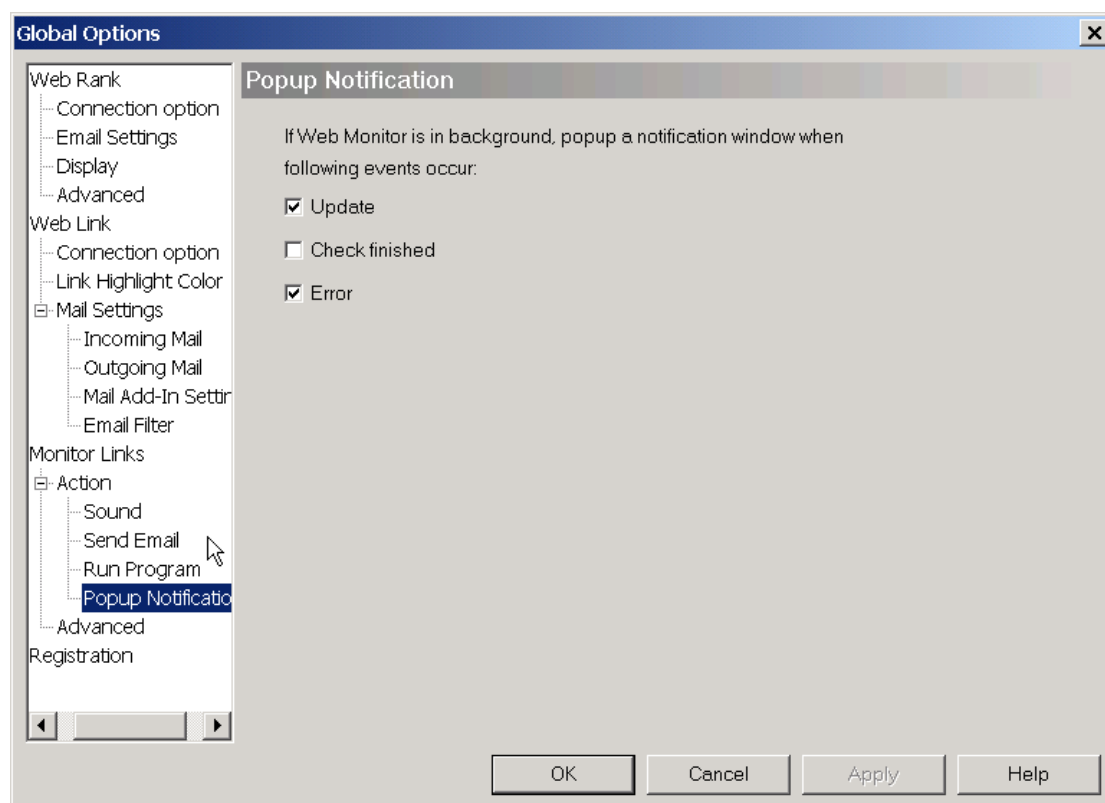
Global Options

Web Rank
Connection option
Email Settings
Display
Advanced
Web Link
Connection option
Link Highlight Color
Mail Settings
Incoming Mail
Outgoing Mail
Mail Add-In Settir
Email Filter
Monitor Links
Action
Sound
Send Email
Run Program
Popup Notificatio
Advanced
Registration

Popup Notification

If Web Monitor is in background, popup a notification window when following events occur:

☑ Update

☐ Check finished

☑ Error

OK Cancel Apply Help